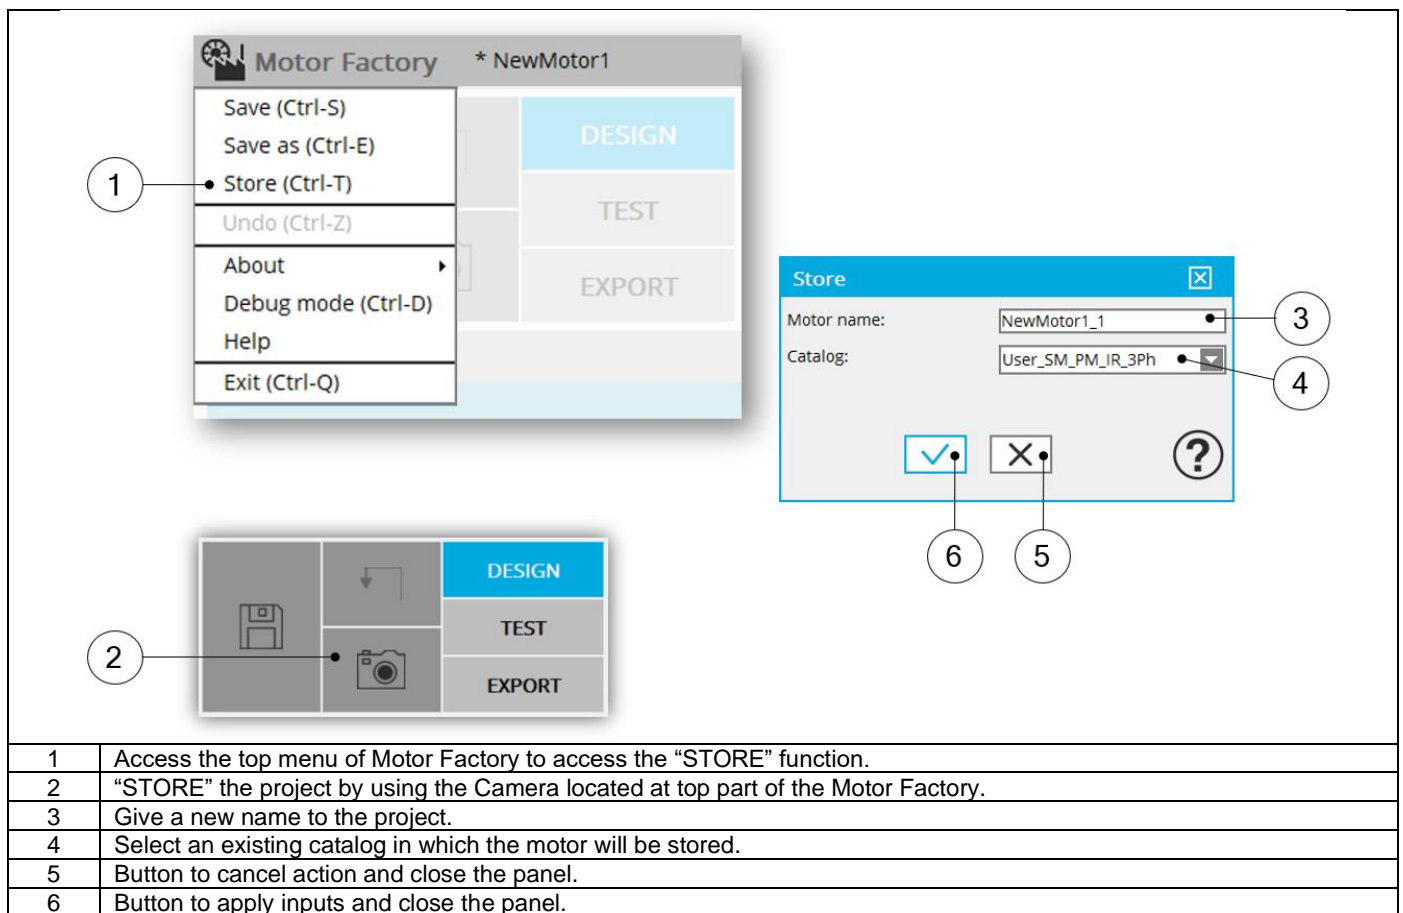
Motor Factory * NewMotor1

Save (Ctrl-S)
Save as (Ctrl-E)
Store (Ctrl-T)
Undo (Ctrl-Z)
About
Debug mode (Ctrl-D)
Help
Exit (Ctrl-Q)

DESIGN
TEST
EXPORT

1

Store
Motor name: NewMotor1_1
Catalog: User_SM_PM_IR_3Ph

3
4
6
5

DESIGN
TEST
EXPORT

2

| | |
|---|---|
| 1 | Access the top menu of Motor Factory to access the “STORE” function. |
| 2 | “STORE” the project by using the Camera located at top part of the Motor Factory. |
| 3 | Give a new name to the project. |
| 4 | Select an existing catalog in which the motor will be stored. |
| 5 | Button to cancel action and close the panel. |
| 6 | Button to apply inputs and close the panel. |